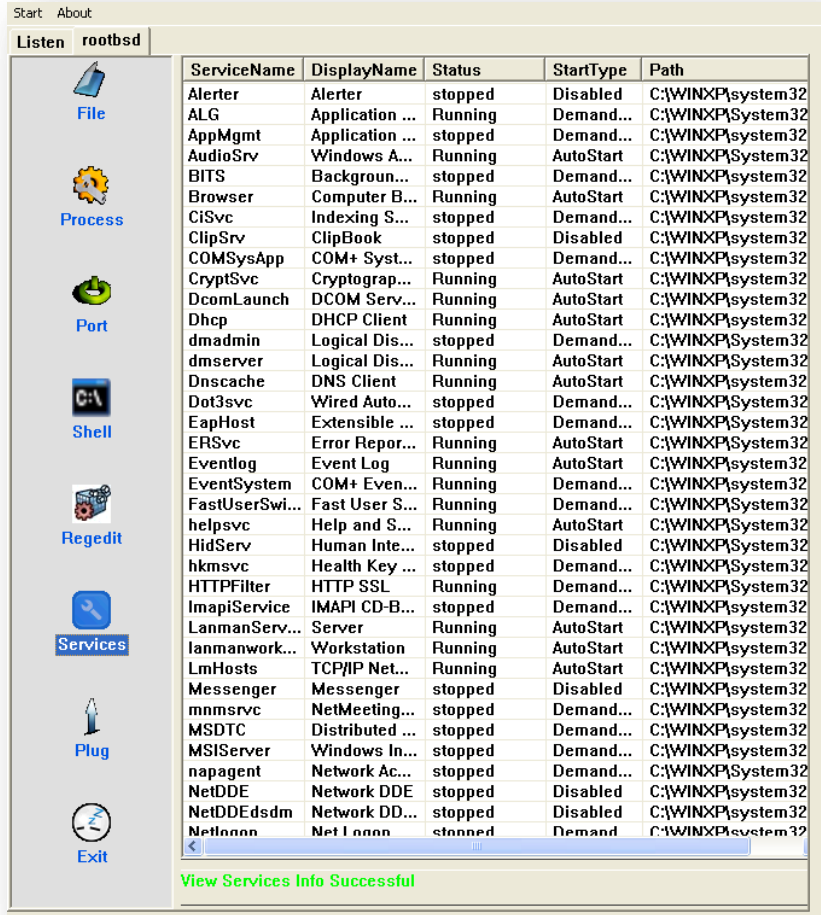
Start About

Listen rootbsd

File

Process

Port

Shell

Regedit

Services

Plug

Exit

| ServiceName | DisplayName | Status | StartType | Path |
|---|---|---|---|---|
| Alerter | Alerter | stopped | Disabled | C:\WINXP\system32 |
| ALG | Application ... | Running | Demand... | C:\WINXP\System32 |
| AppMgmt | Application ... | stopped | Demand... | C:\WINXP\system32 |
| AudioSrv | Windows A... | Running | AutoStart | C:\WINXP\System32 |
| BITS | Backgroun... | stopped | Demand... | C:\WINXP\system32 |
| Browser | Computer B... | Running | AutoStart | C:\WINXP\system32 |
| CiSvc | Indexing S... | stopped | Demand... | C:\WINXP\system32 |
| ClipSrv | ClipBook | stopped | Disabled | C:\WINXP\system32 |
| COMSysApp | COM+ Syst... | stopped | Demand... | C:\WINXP\system32 |
| CryptSvc | Cryptograp... | Running | AutoStart | C:\WINXP\system32 |
| DcomLaunch | DCOM Serv... | Running | AutoStart | C:\WINXP\system32 |
| Dhcp | DHCP Client | Running | AutoStart | C:\WINXP\system32 |
| dmadmin | Logical Dis... | stopped | Demand... | C:\WINXP\System32 |
| dmserver | Logical Dis... | Running | AutoStart | C:\WINXP\System32 |
| Dnscache | DNS Client | Running | AutoStart | C:\WINXP\system32 |
| Dot3svc | Wired Auto... | stopped | Demand... | C:\WINXP\System32 |
| EapHost | Extensible ... | stopped | Demand... | C:\WINXP\System32 |
| ERSvc | Error Repor... | Running | AutoStart | C:\WINXP\System32 |
| Eventlog | Event Log | Running | AutoStart | C:\WINXP\system32 |
| EventSystem | COM+ Even... | Running | Demand... | C:\WINXP\system32 |
| FastUserSwi... | Fast User S... | Running | Demand... | C:\WINXP\System32 |
| helpsvc | Help and S... | Running | AutoStart | C:\WINXP\System32 |
| HidServ | Human Inte... | stopped | Disabled | C:\WINXP\System32 |
| hkmsvc | Health Key ... | stopped | Demand... | C:\WINXP\System32 |
| HTTPFilter | HTTP SSL | Running | Demand... | C:\WINXP\System32 |
| ImapiService | IMAPI CD-B... | stopped | Demand... | C:\WINXP\system32 |
| LanmanServ... | Server | Running | AutoStart | C:\WINXP\system32 |
| lanmanwork... | Workstation | Running | AutoStart | C:\WINXP\system32 |
| LmHosts | TCP/IP Net... | Running | AutoStart | C:\WINXP\system32 |
| Messenger | Messenger | stopped | Disabled | C:\WINXP\system32 |
| mnmsrvc | NetMeeting... | stopped | Demand... | C:\WINXP\system32 |
| MSDTC | Distributed ... | stopped | Demand... | C:\WINXP\System32 |
| MSIServer | Windows In... | stopped | Demand... | C:\WINXP\system32 |
| napagent | Network Ac... | stopped | Demand... | C:\WINXP\System32 |
| NetDDE | Network DDE | stopped | Disabled | C:\WINXP\system32 |
| NetDDEdsdm | Network DD... | stopped | Disabled | C:\WINXP\system32 |
| Netlogon | Net Logon | stopped | Demand | C:\WINXP\system32 |

View Services Info Successful